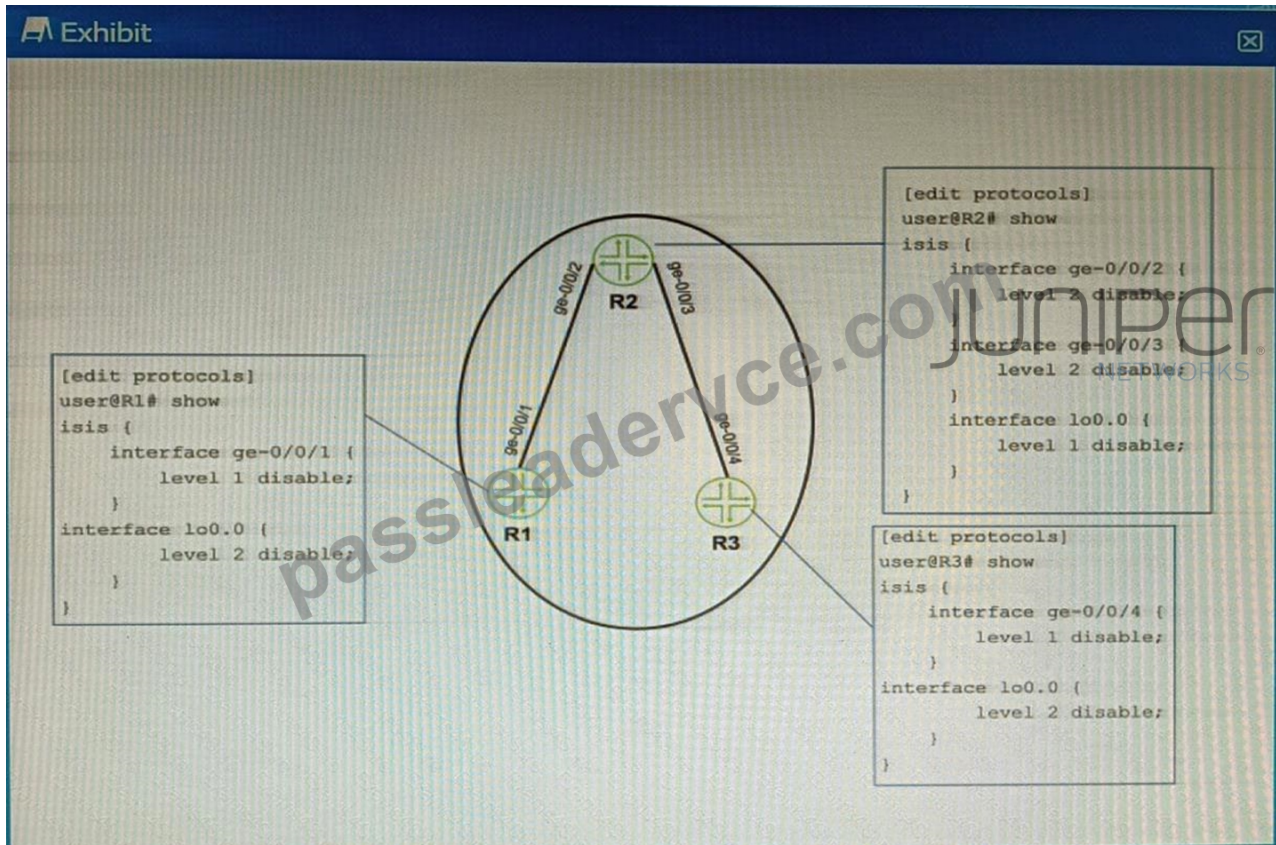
Exhibit

[edit protocols]
user@R2# show
isis {
interface ge-0/0/2 {
level 2 disable;
}
interface ge-0/0/3 {
level 2 disable;
}
interface lo0.0 {
level 1 disable;
}
}

ge-0/0/2
ge-0/0/3
R2

passleadervce.com

JUNIPER NETWORKS

[edit protocols]
user@R1# show
isis {
interface ge-0/0/1 {
level 1 disable;
}
interface lo0.0 {
level 2 disable;
}
}

ge-0/0/1
ge-0/0/4
R1
R3

[edit protocols]
user@R3# show
isis {
interface ge-0/0/4 {
level 1 disable;
}
interface lo0.0 {
level 2 disable;
}
}